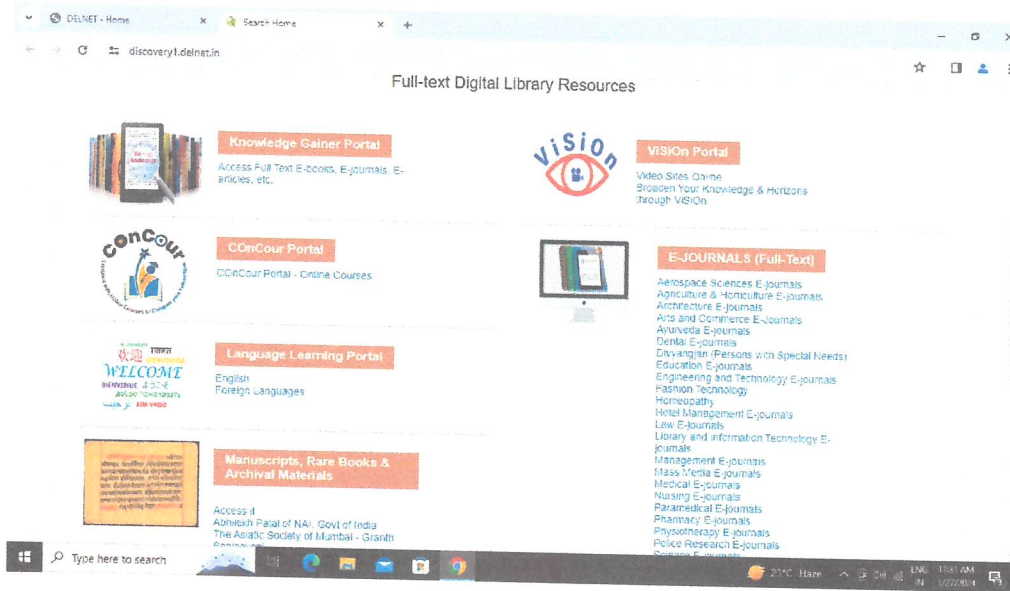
DELNET - Home
Search Home
discovery1.delnet.in

Full-text Digital Library Resources

Knowledge Gainer Portal
Access Full Text E-books, E-journals, E-articles, etc.

ViSiOn
ViSiOn Portal
Video Sites Online
Broaden Your Knowledge & Horizons through ViSiOn

CONCOUR
COnCour Portal
COnCour Portal - Online Courses

E-JOURNALS (Full-Text)
Aerospace Sciences E-journals
Agriculture & Horticulture E-journals
Architecture E-journals
Arts and Commerce E-journals
Ayurveda E-journals
Dental E-journals
Divyangjan (Persons with Special Needs)
Education E-journals
Engineering and Technology E-journals
Fashion Technology
Homeopathy
Hotel Management E-journals
Law E-journals
Library and Information Technology E-journals
Management E-journals
Mass Media E-journals
Medical E-journals
Nursing E-journals
Paramedical E-journals
Pharmacy E-journals
Physiotherapy E-journals
Police Research E-journals
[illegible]

WELCOME
BIENVENUE
Language Learning Portal
English
Foreign Languages

Manuscripts, Rare Books & Archival Materials
Access it
Abhilekh Patal of NAI, Govt of India
The Asiatic Society of Mumbai - Granth
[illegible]

Type here to search
21°C Haze
ENG IN
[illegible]